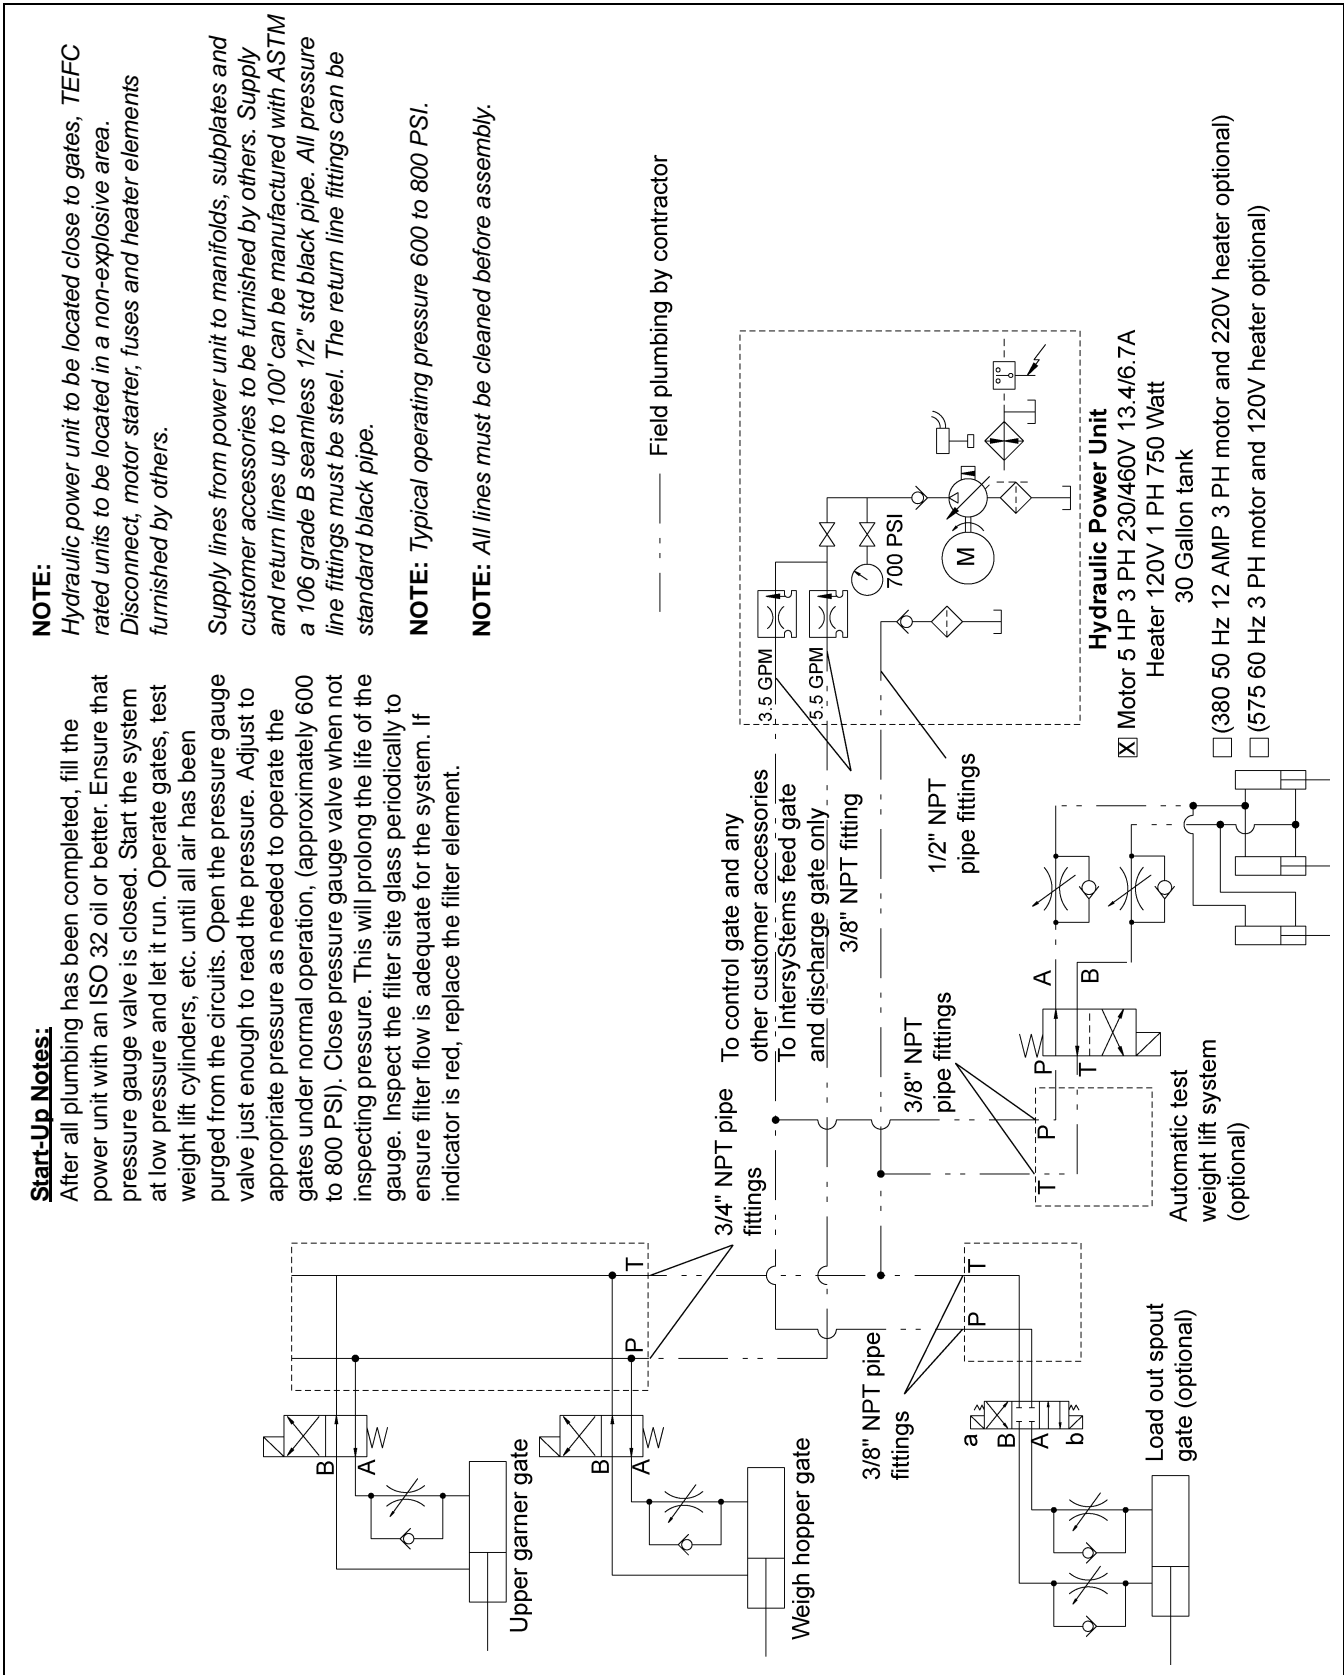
Start-Up Notes:
After all plumbing has been completed, fill the power unit with an ISO 32 oil or better. Ensure that pressure gauge valve is closed. Start the system at low pressure and let it run. Operate gates, test weight lift cylinders, etc. until all air has been purged from the circuits. Open the pressure gauge valve just enough to read the pressure. Adjust to appropriate pressure as needed to operate the gates under normal operation, (approximately 600 to 800 PSI). Close pressure gauge valve when not inspecting pressure. This will prolong the life of the gauge. Inspect the filter site glass periodically to ensure filter flow is adequate for the system. If indicator is red, replace the filter element.

NOTE:
Hydraulic power unit to be located close to gates, TEFC rated units to be located in a non-explosive area. Disconnect, motor starter, fuses and heater elements furnished by others.

Supply lines from power unit to manifolds, subplates and customer accessories to be furnished by others. Supply and return lines up to 100' can be manufactured with ASTM a 106 grade B seamless 1/2" std black pipe. All pressure line fittings must be steel. The return line fittings can be standard black pipe.

NOTE: Typical operating pressure 600 to 800 PSI.

NOTE: All lines must be cleaned before assembly.

Field plumbing by contractor

To control gate and any other customer accessories
To IntersyStems feed gate and discharge gate only
3/8" NPT fitting
1/2" NPT pipe fittings
3.5 GPM
5.5 GPM
700 PSI
M

Hydraulic Power Unit
☒ Motor 5 HP 3 PH 230/460V 13.4/6.7A
Heater 120V 1 PH 750 Watt
30 Gallon tank
☐ (380 50 Hz 12 AMP 3 PH motor and 220V heater optional)
☐ (575 60 Hz 3 PH motor and 120V heater optional)

3/4" NPT pipe fittings
3/8" NPT pipe fittings
T P P T A B
Automatic test weight lift system (optional)

B A T P
Upper garner gate
B A P
Weigh hopper gate
3/8" NPT pipe fittings
T P
a B A b
Load out spout gate (optional)